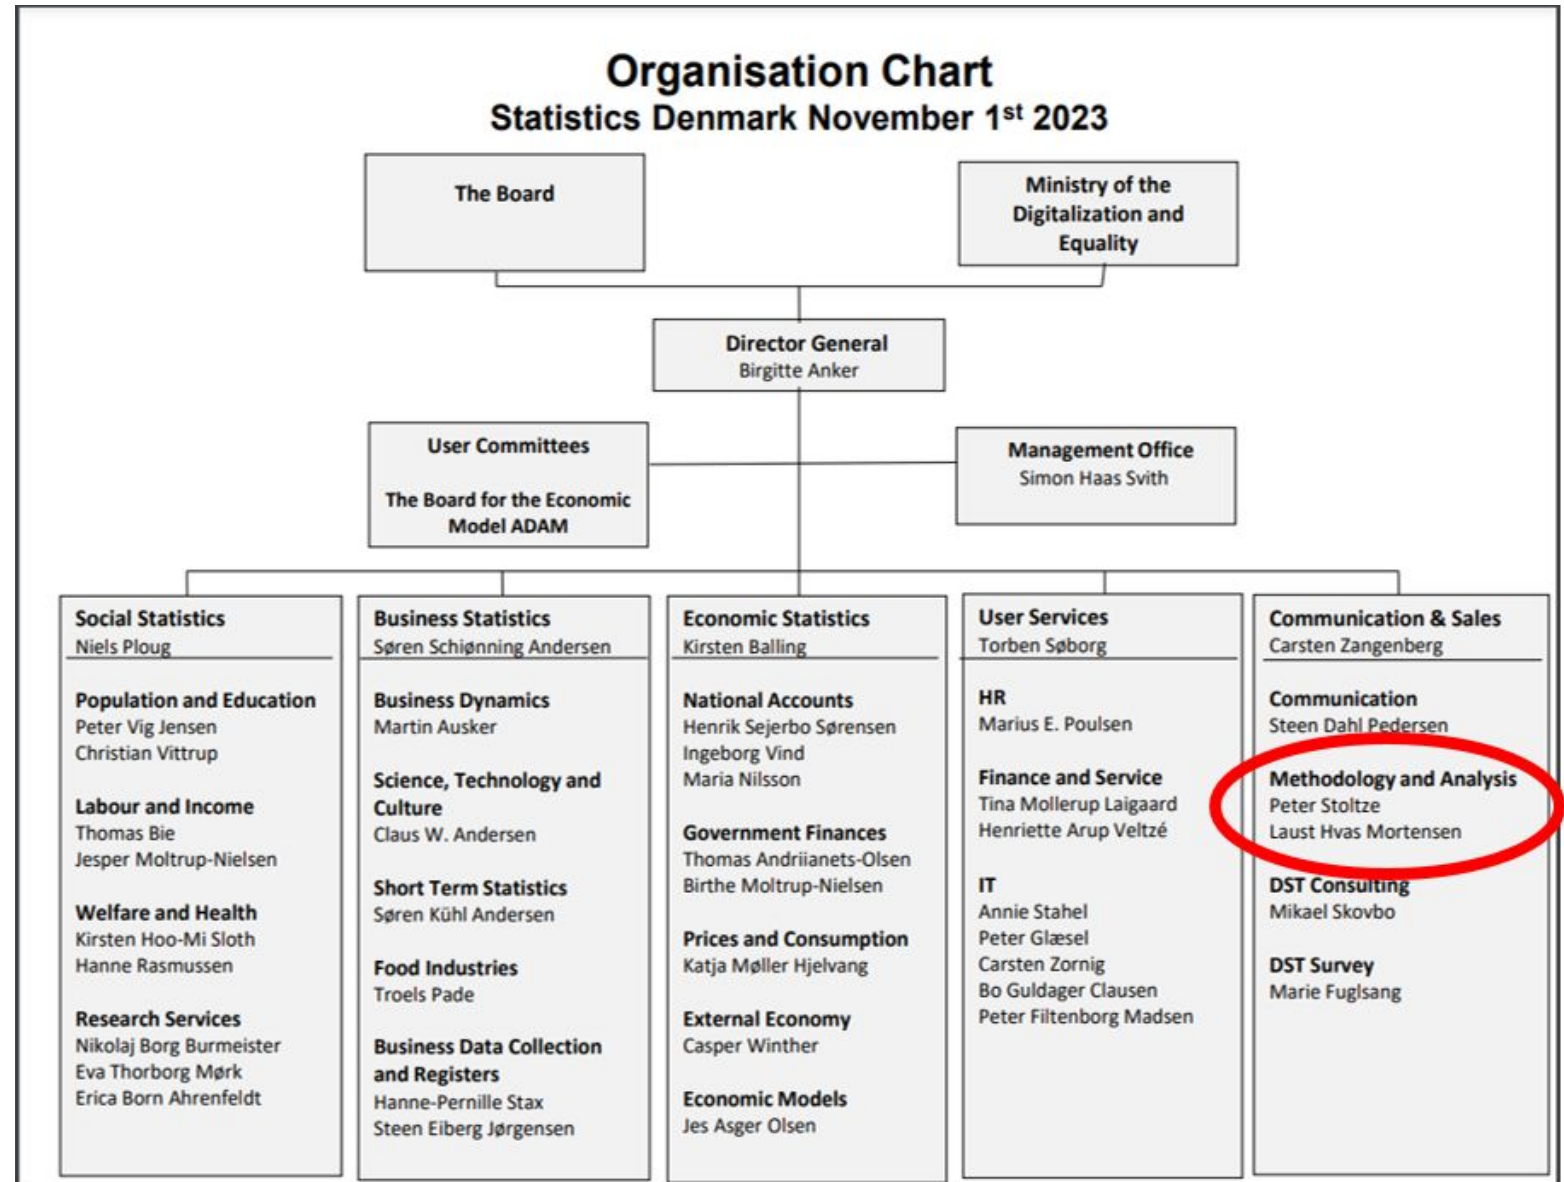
Organisation Chart
Statistics Denmark November 1$^{st}$ 2023

The Board

Ministry of the Digitalization and Equality

Director General
Birgitte Anker

User Committees

The Board for the Economic Model ADAM

Management Office
Simon Haas Svith

Social Statistics
Niels Ploug

Population and Education
Peter Vig Jensen
Christian Vittrup

Labour and Income
Thomas Bie
Jesper Moltrup-Nielsen

Welfare and Health
Kirsten Hoo-Mi Sloth
Hanne Rasmussen

Research Services
Nikolaj Borg Burmeister
Eva Thorborg Mørk
Erica Born Ahrenfeldt

Business Statistics
Søren Schiønning Andersen

Business Dynamics
Martin Ausker

Science, Technology and Culture
Claus W. Andersen

Short Term Statistics
Søren Kühl Andersen

Food Industries
Troels Pade

Business Data Collection and Registers
Hanne-Pernille Stax
Steen Eiberg Jørgensen

Economic Statistics
Kirsten Balling

National Accounts
Henrik Sejerbo Sørensen
Ingeborg Vind
Maria Nilsson

Government Finances
Thomas Andriianets-Olsen
Birthe Moltrup-Nielsen

Prices and Consumption
Katja Møller Hjelvang

External Economy
Casper Winther

Economic Models
Jes Asger Olsen

User Services
Torben Søborg

HR
Marius E. Poulsen

Finance and Service
Tina Mollerup Laigaard
Henriette Arup Veltzé

IT
Annie Stahel
Peter Glæsel
Carsten Zornig
Bo Guldager Clausen
Peter Filtenborg Madsen

Communication & Sales
Carsten Zangenberg

Communication
Steen Dahl Pedersen

Methodology and Analysis
Peter Stoltze
Laust Hvas Mortensen

DST Consulting
Mikael Skovbo

DST Survey
Marie Fuglsang